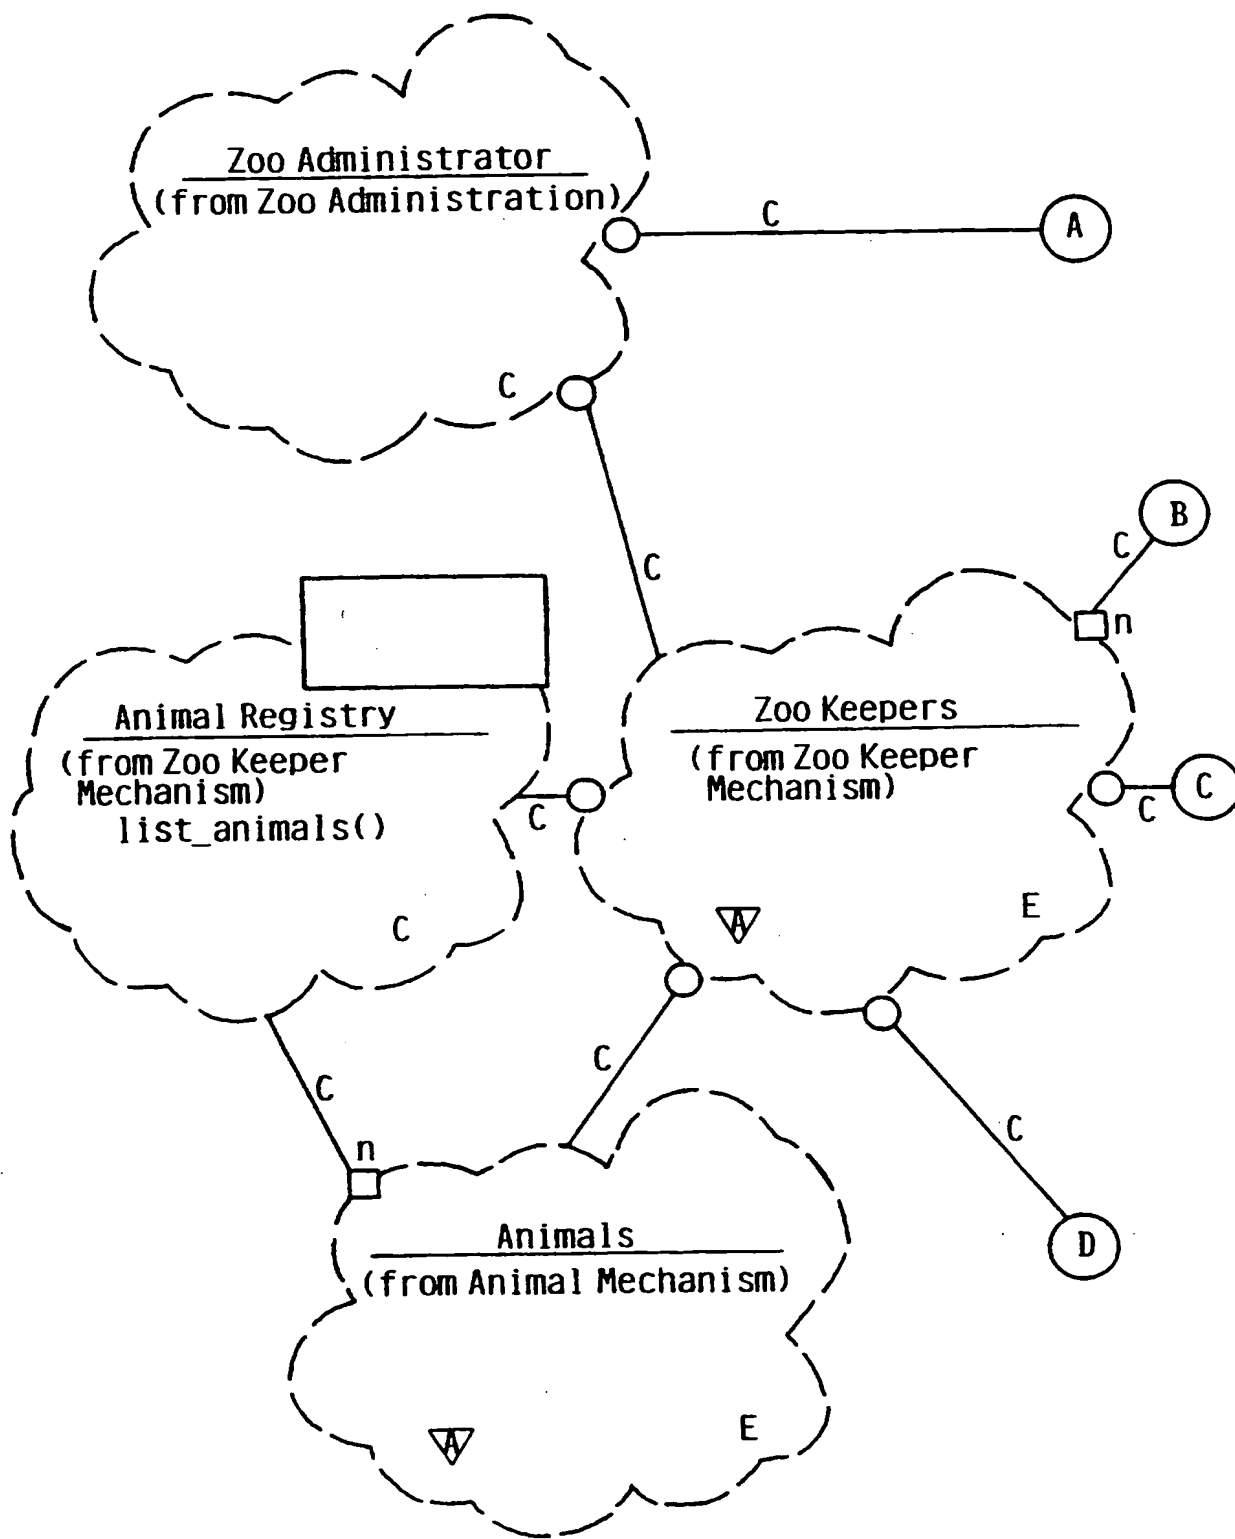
Zoo Administrator
(from Zoo Administration)

C

A

C

C

B

C

n

Animal Registry
(from Zoo Keeper Mechanism)
list_animals()

C

C

Zoo Keepers
(from Zoo Keeper Mechanism)

C

C

A

E

C

C

C

D

n

Animals
(from Animal Mechanism)

A

E